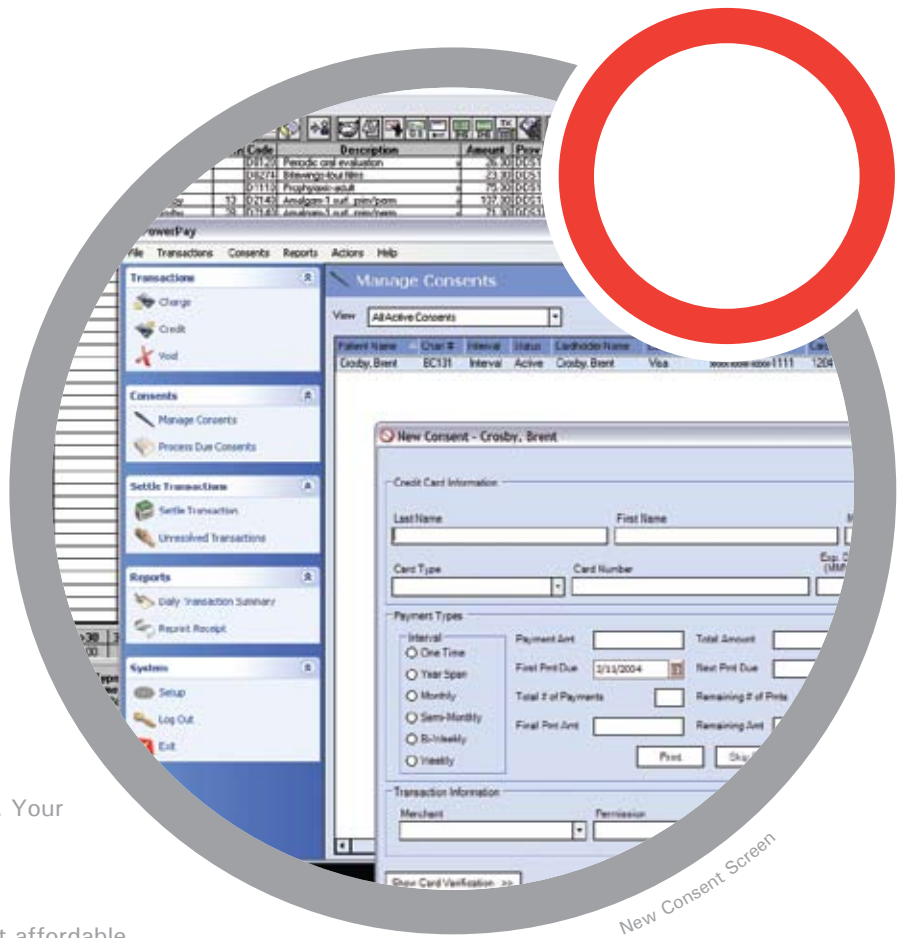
| Code | Description | Amount | Prov |
|---|---|---|---|
| D0120 | Periodic oral evaluation | 26.30 | DCS1 |
| D0274 | Bitewings-four films | 23.30 | DCS1 |
| D1110 | Prophylaxis-adult | 75.30 | DCS1 |
| D2140 | Amalgam-1 surf. prim/perm | 137.30 | DCS1 |
| D2140 | Amalgam-1 surf. prim/perm | 71.30 | DCS1 |

PowerPay

File Transactions Consents Reports Actions Help

Transactions
Charge
Credit
Void

Consents
Manage Consents
Process Due Consents

Settle Transaction
Settle Transaction
Unresolved Transactions

Reports
Daily Transaction Summary
Reprint Receipt

System
Setup
Log Out
Exit

Manage Consents

View All Active Consents

| Patient Name | Chart # | Interval | Status | Cardholder Name | | | |
|---|---|---|---|---|---|---|---|
| Crosby, Brent | BC131 | Interval | Active | Crosby, Brent | Visa | xxxx-xxxx-xxxx-1111 | 1204 |

New Consent - Crosby, Brent

Credit Card Information

Last Name
First Name

Card Type
Card Number
Exp. D (MM/

Payment Types

Interval
One Time
Year Span
Monthly
Semi-Monthly
Bi-Weekly
Weekly

Payment Amt
Total Amount
First Pmt Due 3/11/2004
Next Pmt Due
Total # of Payments
Remaining # of Pmts
Final Pmt Amt
Remaining Amt

Print
Skip

Transaction Information
Merchant
Permission

Show Card Verification >>

. Your

t affordable

New Consent Screen